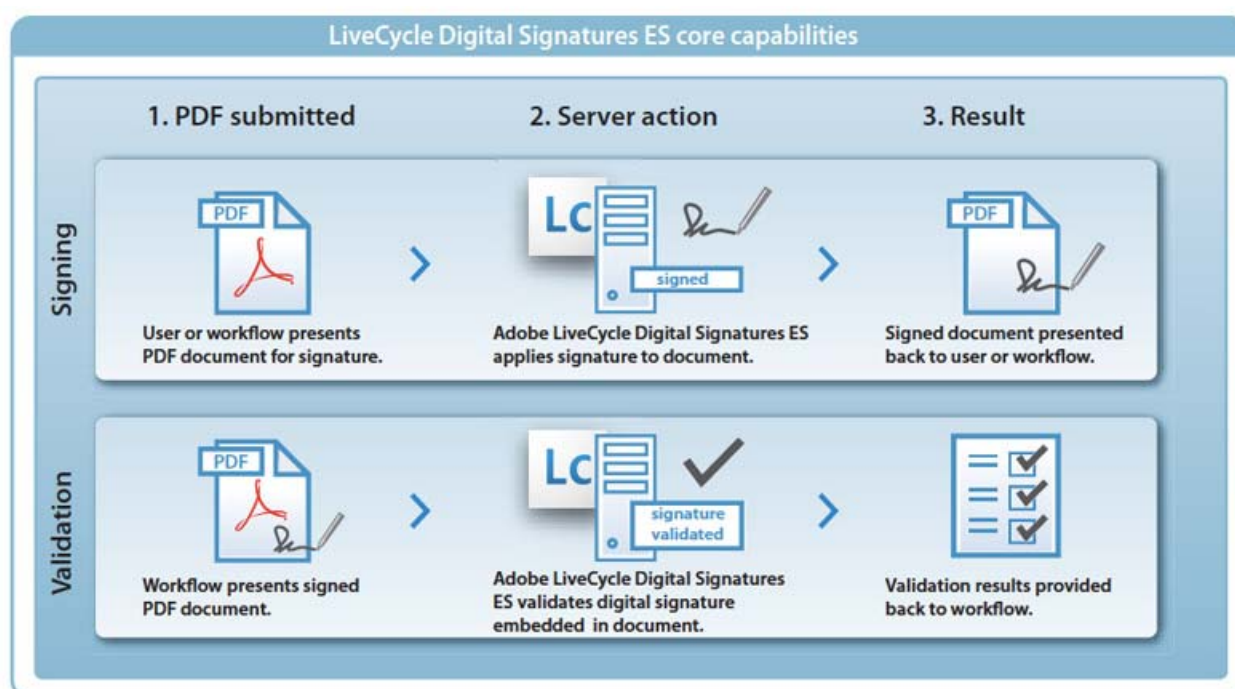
LiveCycle Digital Signatures ES core capabilities

1. PDF submitted

2. Server action

3. Result

Signing

PDF

User or workflow presents PDF document for signature.

Lc

signed

Adobe LiveCycle Digital Signatures ES applies signature to document.

PDF

Signed document presented back to user or workflow.

Validation

PDF

Workflow presents signed PDF document.

Lc

signature validated

Adobe LiveCycle Digital Signatures ES validates digital signature embedded in document.

Validation results provided back to workflow.